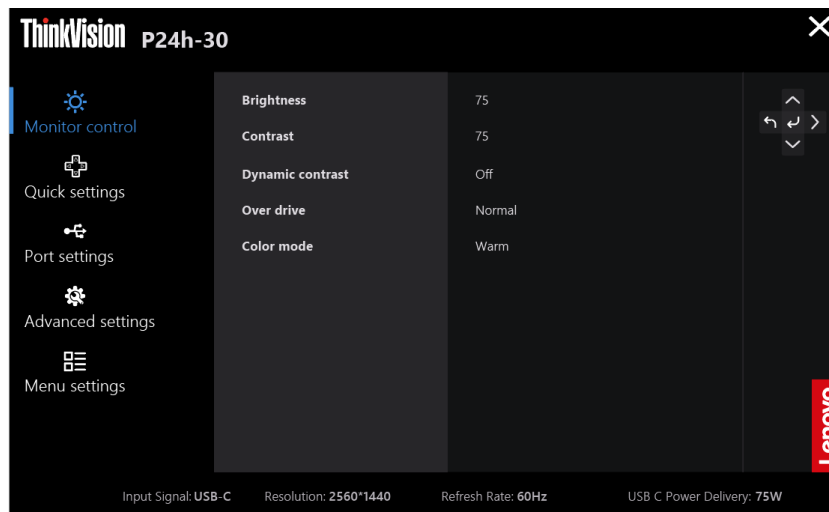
ThinkVision P24h-30

Monitor control

Quick settings

Port settings

Advanced settings

Menu settings

| | |
|---|---|
| Brightness | 75 |
| Contrast | 75 |
| Dynamic contrast | Off |
| Over drive | Normal |
| Color mode | Warm |

Lenovo

Input Signal: USB-C Resolution: 2560*1440 Refresh Rate: 60Hz USB C Power Delivery: 75W